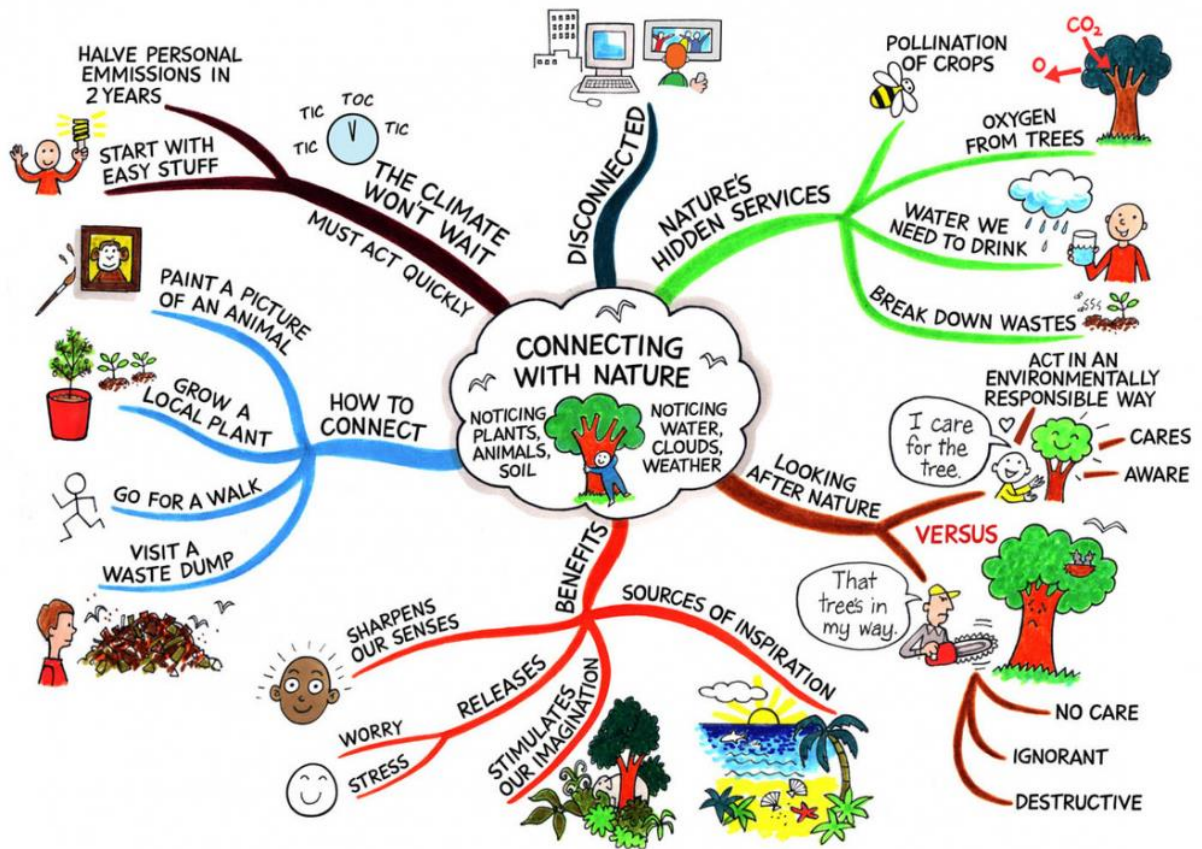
CONNECTING WITH NATURE

NOTICING PLANTS, ANIMALS, SOIL

NOTICING WATER, CLOUDS, WEATHER

HALVE PERSONAL EMMISSIONS IN 2 YEARS

START WITH EASY STUFF

TIC TOC TIC TIC

THE CLIMATE WON'T WAIT

MUST ACT QUICKLY

DISCONNECTED

NATURE'S HIDDEN SERVICES

POLLINATION OF CROPS

$CO_2$

$O_2$

OXYGEN FROM TREES

WATER WE NEED TO DRINK

BREAK DOWN WASTES

LOOKING AFTER NATURE

ACT IN AN ENVIRONMENTALLY RESPONSIBLE WAY

I care for the tree.

CARES

AWARE

VERSUS

That tree's in my way.

NO CARE

IGNORANT

DESTRUCTIVE

BENEFITS

SOURCES OF INSPIRATION

STIMULATES OUR IMAGINATION

RELEASES

WORRY

STRESS

SHARPENS OUR SENSES

HOW TO CONNECT

PAINT A PICTURE OF AN ANIMAL

GROW A LOCAL PLANT

GO FOR A WALK

VISIT A WASTE DUMP